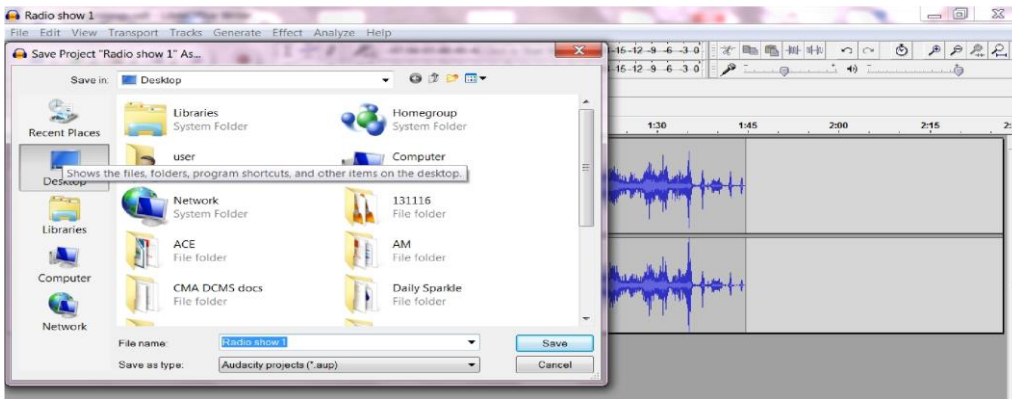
Radio show 1
File Edit View Transport Tracks Generate Effect Analyze Help
Save Project "Radio show 1" As...
Save in: Desktop
Recent Places
Desktop
Libraries
Computer
Network
Libraries
System Folder
Homegroup
System Folder
user
Computer
Shows the files, folders, program shortcuts, and other items on the desktop.
Network
System Folder
131116
File folder
ACE
File folder
AM
File folder
CMA DCMS docs
File folder
Daily Sparkle
File folder
File name: Radio show 1
Save as type: Audacity projects (*.aup)
Save
Cancel
-15 -12 -9 -6 -3 0
-15 -12 -9 -6 -3 0
1:30
1:45
2:00
2:15